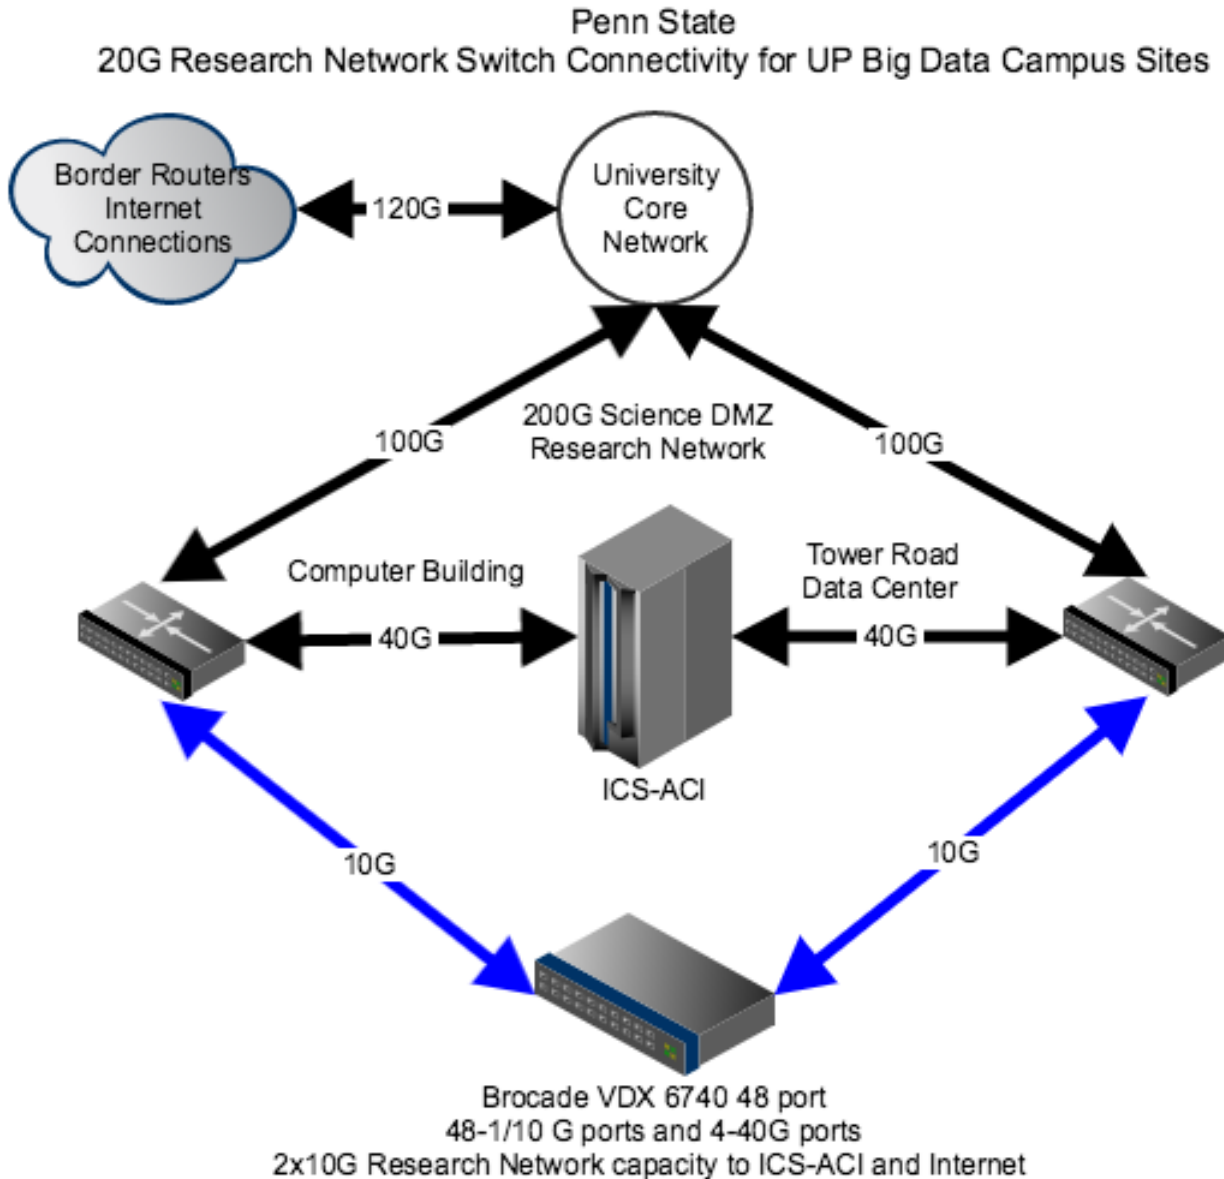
Penn State
20G Research Network Switch Connectivity for UP Big Data Campus Sites

Border Routers
Internet
Connections

120G

University
Core
Network

100G

200G Science DMZ
Research Network

100G

Computer Building

Tower Road
Data Center

40G

40G

ICS-ACI

10G

10G

Brocade VDX 6740 48 port
48-1/10 G ports and 4-40G ports
2x10G Research Network capacity to ICS-ACI and Internet